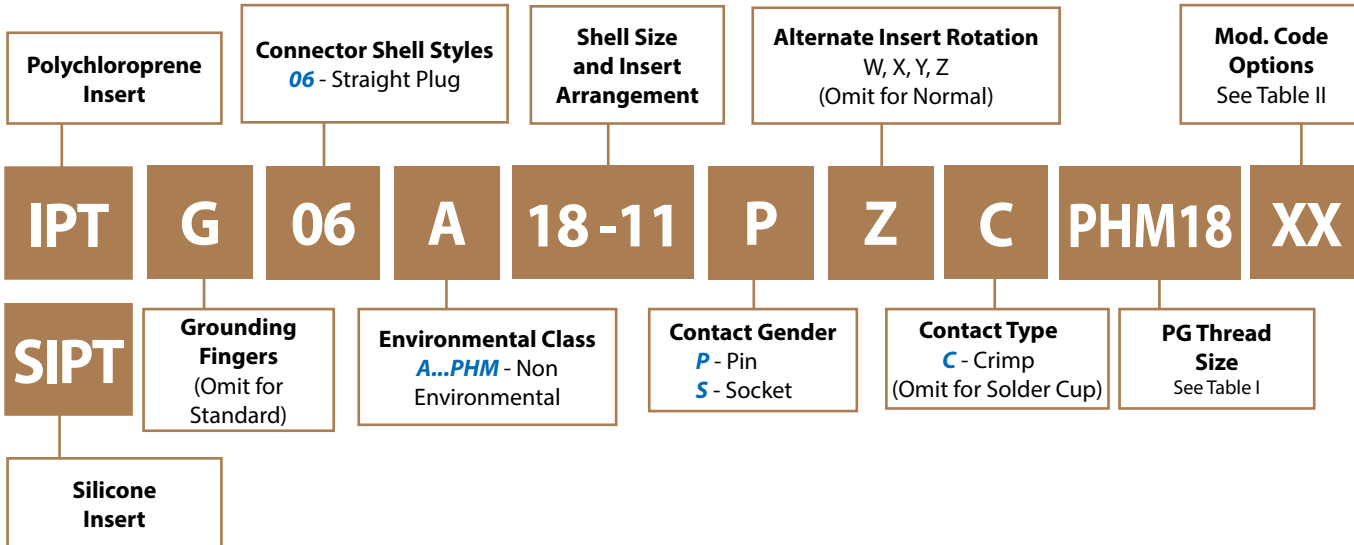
Polychloroprene Insert

Connector Shell Styles
06 - Straight Plug

Shell Size and Insert Arrangement

Alternate Insert Rotation
W, X, Y, Z
(Omit for Normal)

Mod. Code Options
See Table II

IPT G 06 A 18 -11 P Z C PHM18 XX

SIPT

Grounding Fingers
(Omit for Standard)

Environmental Class
A...PHM - Non Environmental

Contact Gender
P - Pin
S - Socket

Contact Type
C - Crimp
(Omit for Solder Cup)

PG Thread Size
See Table I

Silicone Insert